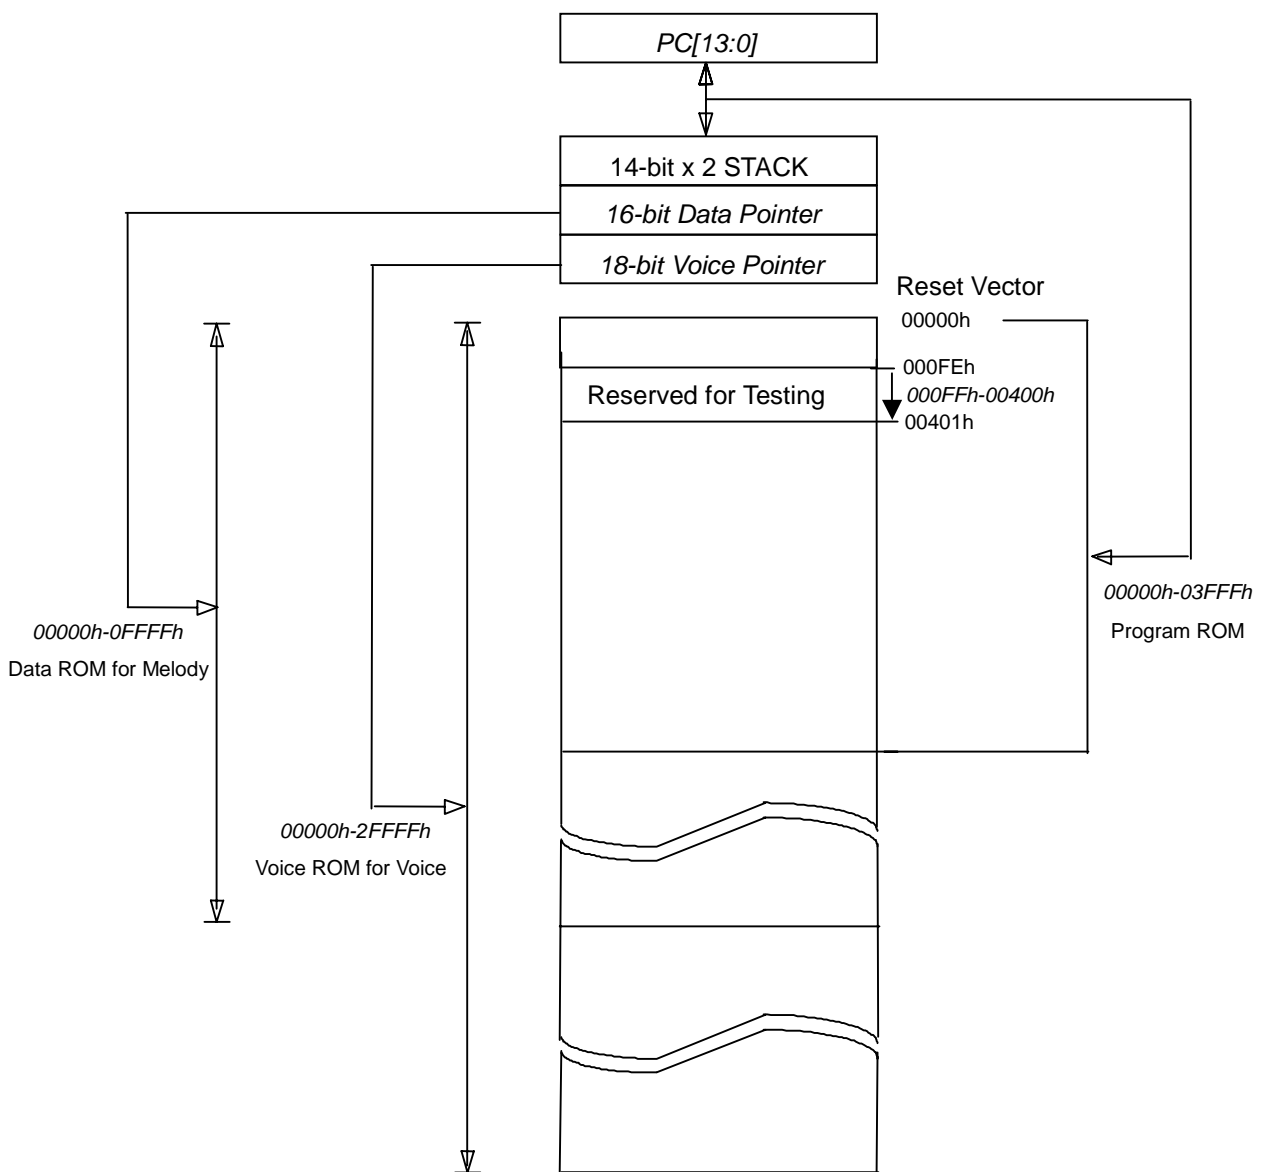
PC[13:0]

14-bit x 2 STACK

16-bit Data Pointer

18-bit Voice Pointer

Reset Vector

00000h

000FEh

Reserved for Testing

000FFh-00400h

00401h

00000h-03FFFh

Program ROM

00000h-0FFFFh

Data ROM for Melody

00000h-2FFFFh

Voice ROM for Voice